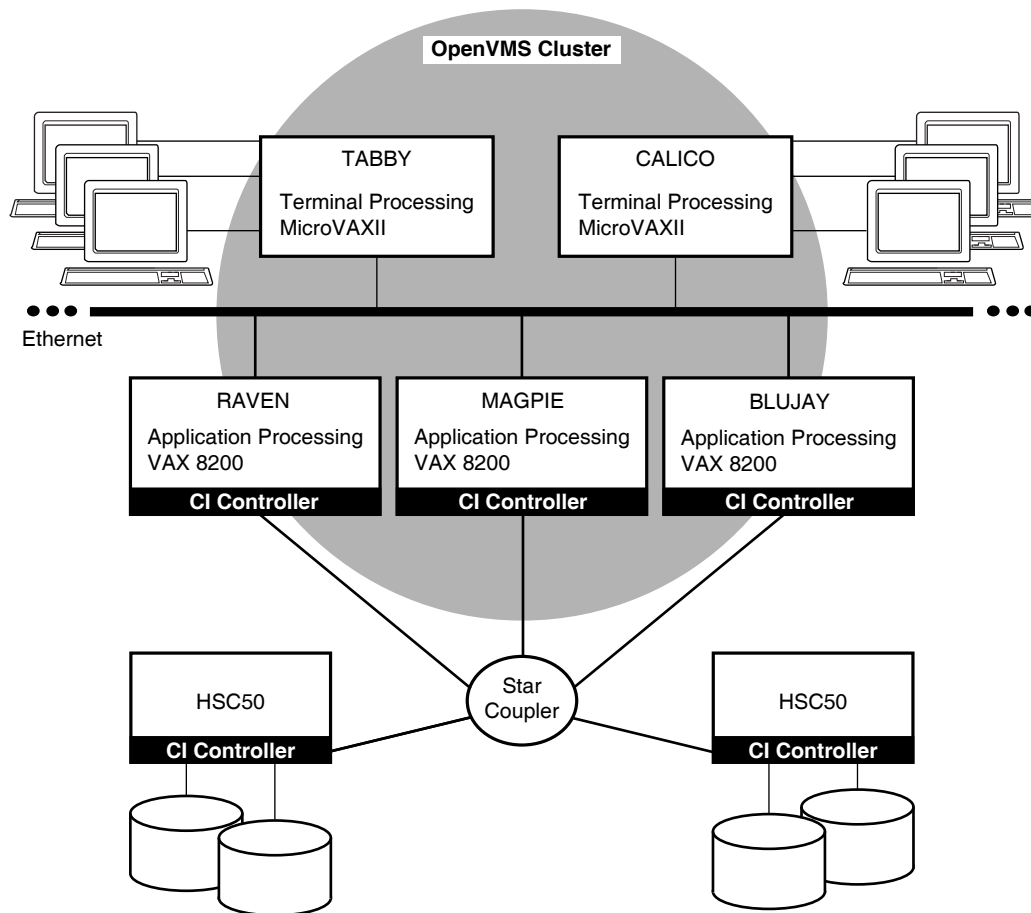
OpenVMS Cluster

TABBY
Terminal Processing
MicroVAXII

CALICO
Terminal Processing
MicroVAXII

Ethernet

RAVEN
Application Processing
VAX 8200
CI Controller

MAGPIE
Application Processing
VAX 8200
CI Controller

BLUJAY
Application Processing
VAX 8200
CI Controller

Star
Coupler

HSC50
CI Controller

HSC50
CI Controller